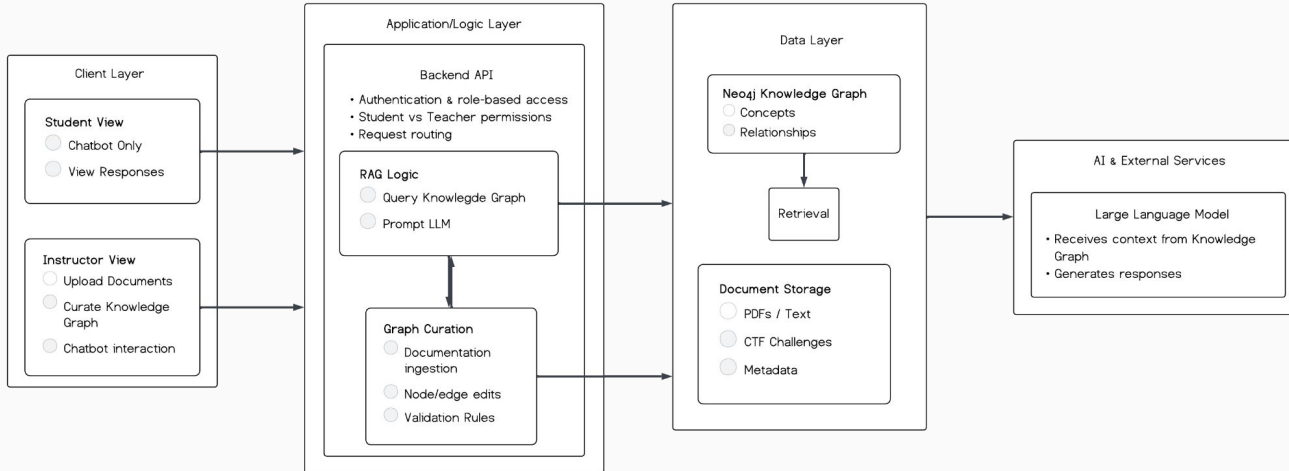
Client Layer

Student View
Chatbot Only
View Responses

Instructor View
Upload Documents
Curate Knowledge Graph
Chatbot interaction

Application/Logic Layer

Backend API
• Authentication & role-based access
• Student vs Teacher permissions
• Request routing

RAG Logic
Query Knowlegde Graph
Prompt LLM

Graph Curation
Documentation ingestion
Node/edge edits
Validation Rules

Data Layer

Neo4j Knowledge Graph
Concepts
Relationships

Retrieval

Document Storage
PDFs / Text
CTF Challenges
Metadata

AI & External Services

Large Language Model
• Receives context from Knowledge Graph
• Generates responses